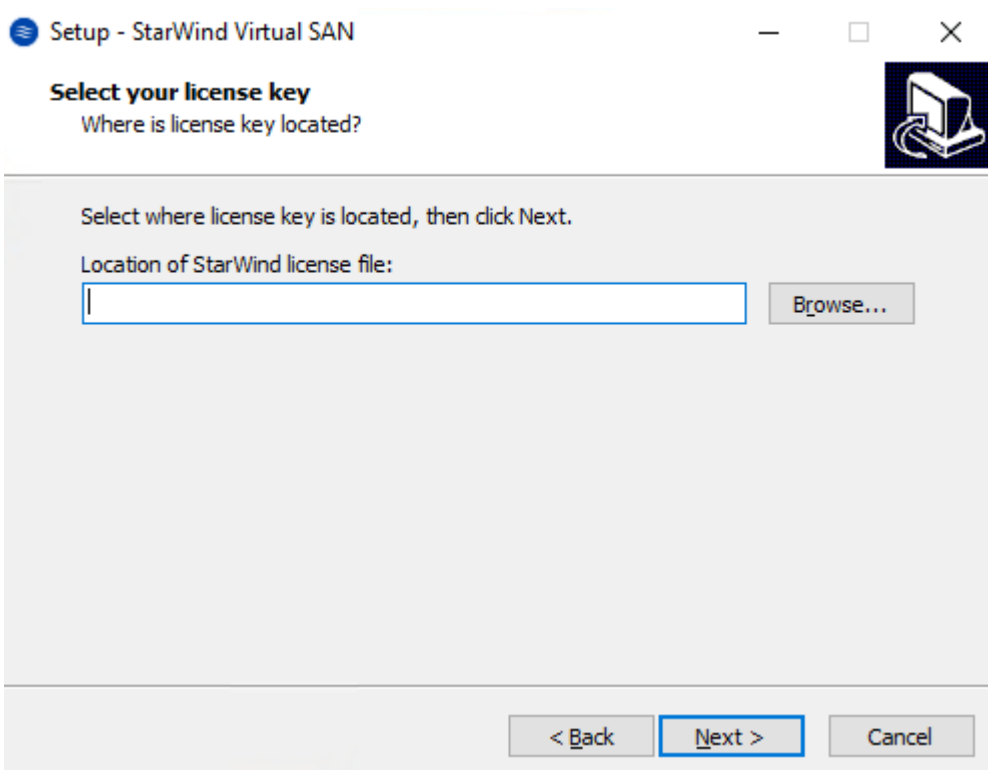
Setup - StarWind Virtual SAN

Select your license key
Where is license key located?

Select where license key is located, then click Next.

Location of StarWind license file:

Browse...

< Back

Next >

Cancel